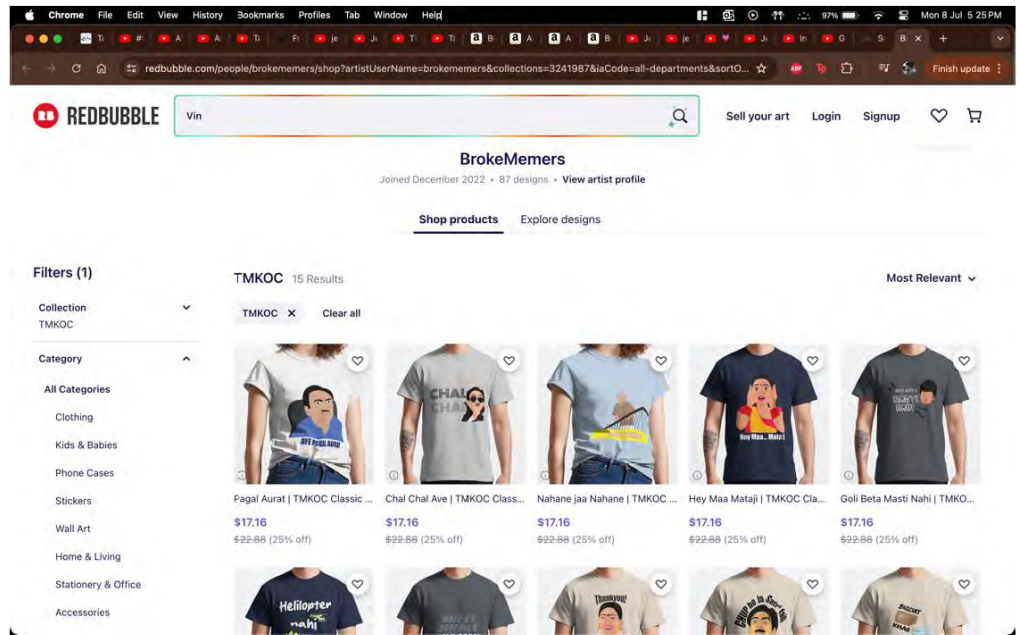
Chrome File Edit View History Bookmarks Profiles Tab Window Help

97% Mon 8 Jul 5 25 PM

redbubble.com/people/brokememers/shop?artistUserName=brokememers&collections=3241987&iaCode=all-departments&sortO...

Finish update

REDBUBBLE

Vin

Sell your art Login Signup

BrokeMemers

Joined December 2022 • 87 designs • View artist profile

Shop products Explore designs

Filters (1)

Collection
TMKOC

Category

All Categories
Clothing
Kids & Babies
Phone Cases
Stickers
Wall Art
Home & Living
Stationery & Office
Accessories

TMKOC 15 Results

Most Relevant

TMKOC ✕ Clear all

AYE PAGAL AURAT

CHAL CHAL

Hey Maa... Mata Ji

GOLI BETA MASTI NAHI

Pagal Aurat | TMKOC Classic ...
$17.16
~~$22.88~~ (25% off)

Chal Chal Ave | TMKOC Class...
$17.16
~~$22.88~~ (25% off)

Nahane jaa Nahane | TMKOC ...
$17.16
~~$22.88~~ (25% off)

Hey Maa Mataji | TMKOC Cla...
$17.16
~~$22.88~~ (25% off)

Goli Beta Masti Nahi | TMKO...
$17.16
~~$22.88~~ (25% off)

Helilopter nahi

Thankyou!